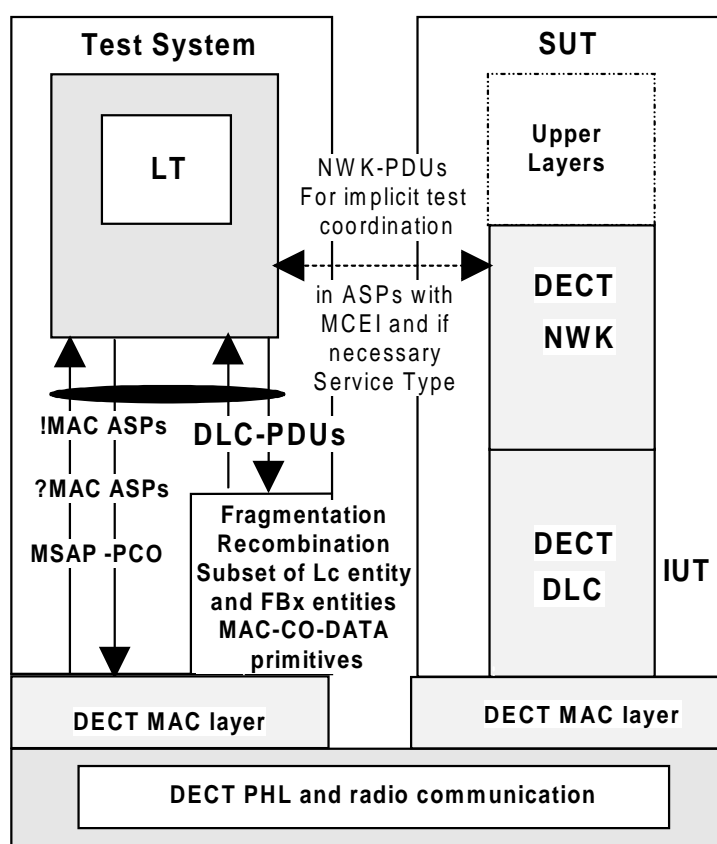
Test System

LT

SUT

Upper Layers

NWK-PDUs For implicit test coordination

in ASPs with MCEI and if necessary Service Type

DECT NWK

!MAC ASPs

DLC-PDUs

?MAC ASPs

MSAP -PCO

Fragmentation Recombination Subset of Lc entity and FBx entities MAC-CO-DATA primitives

DECT DLC

IUT

DECT MAC layer

DECT MAC layer

DECT PHL and radio communication